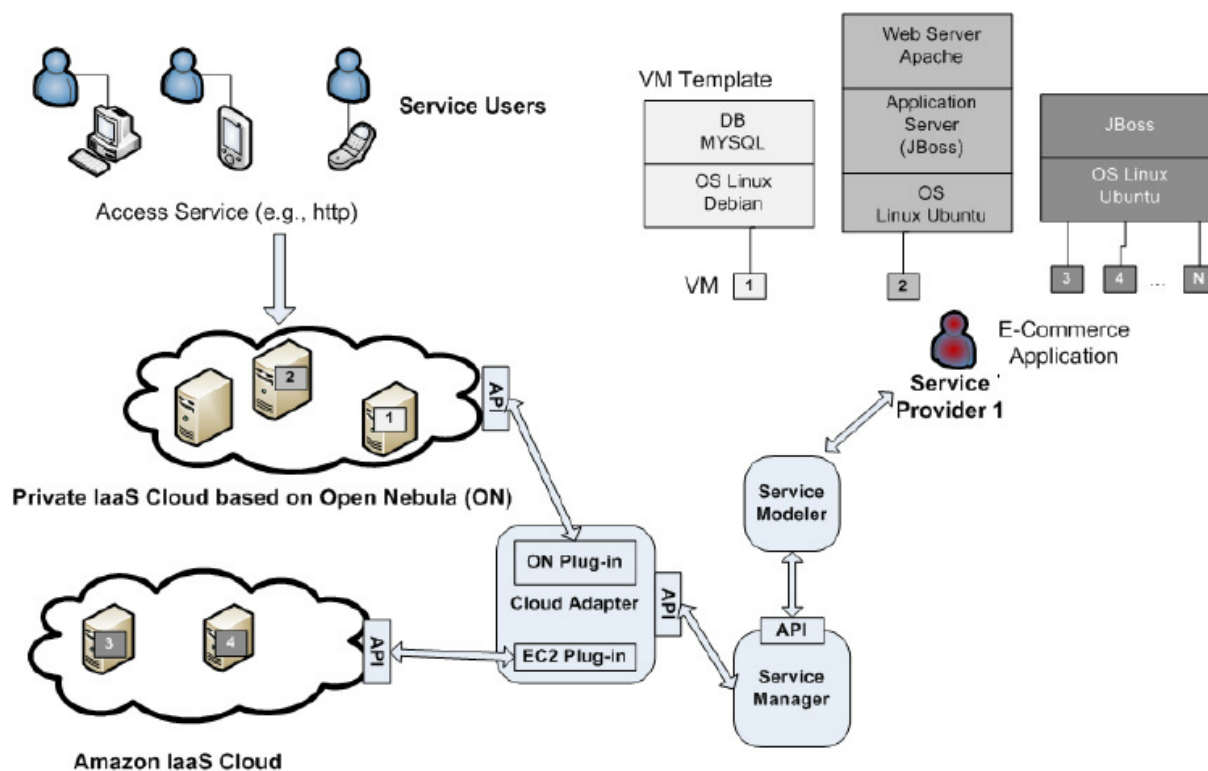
Service Users

Access Service (e.g., http)

VM Template

DB
MYSQL

OS Linux
Debian

VM 1

Web Server
Apache

Application
Server
(JBoss)

OS
Linux Ubuntu

2

JBoss

OS Linux
Ubuntu

3 4 ... N

E-Commerce
Application

Service
Provider 1

2

1

API

Private IaaS Cloud based on Open Nebula (ON)

Service
Modeler

ON Plug-in

Cloud Adapter

API

EC2 Plug-in

API

Service
Manager

3 4

API

Amazon IaaS Cloud